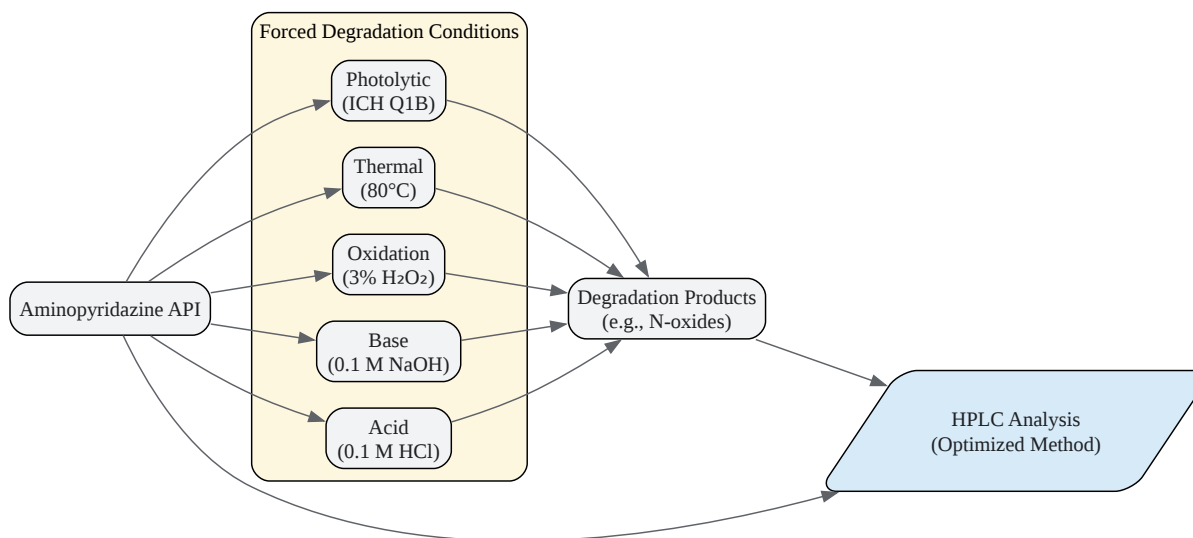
Forced Degradation Conditions

Photolytic
(ICH Q1B)

Thermal
(80°C)

Oxidation
(3% $H_2O_2$)

Base
(0.1 M NaOH)

Acid
(0.1 M HCl)

Aminopyridazine API

Degradation Products
(e.g., N-oxides)

HPLC Analysis
(Optimized Method)